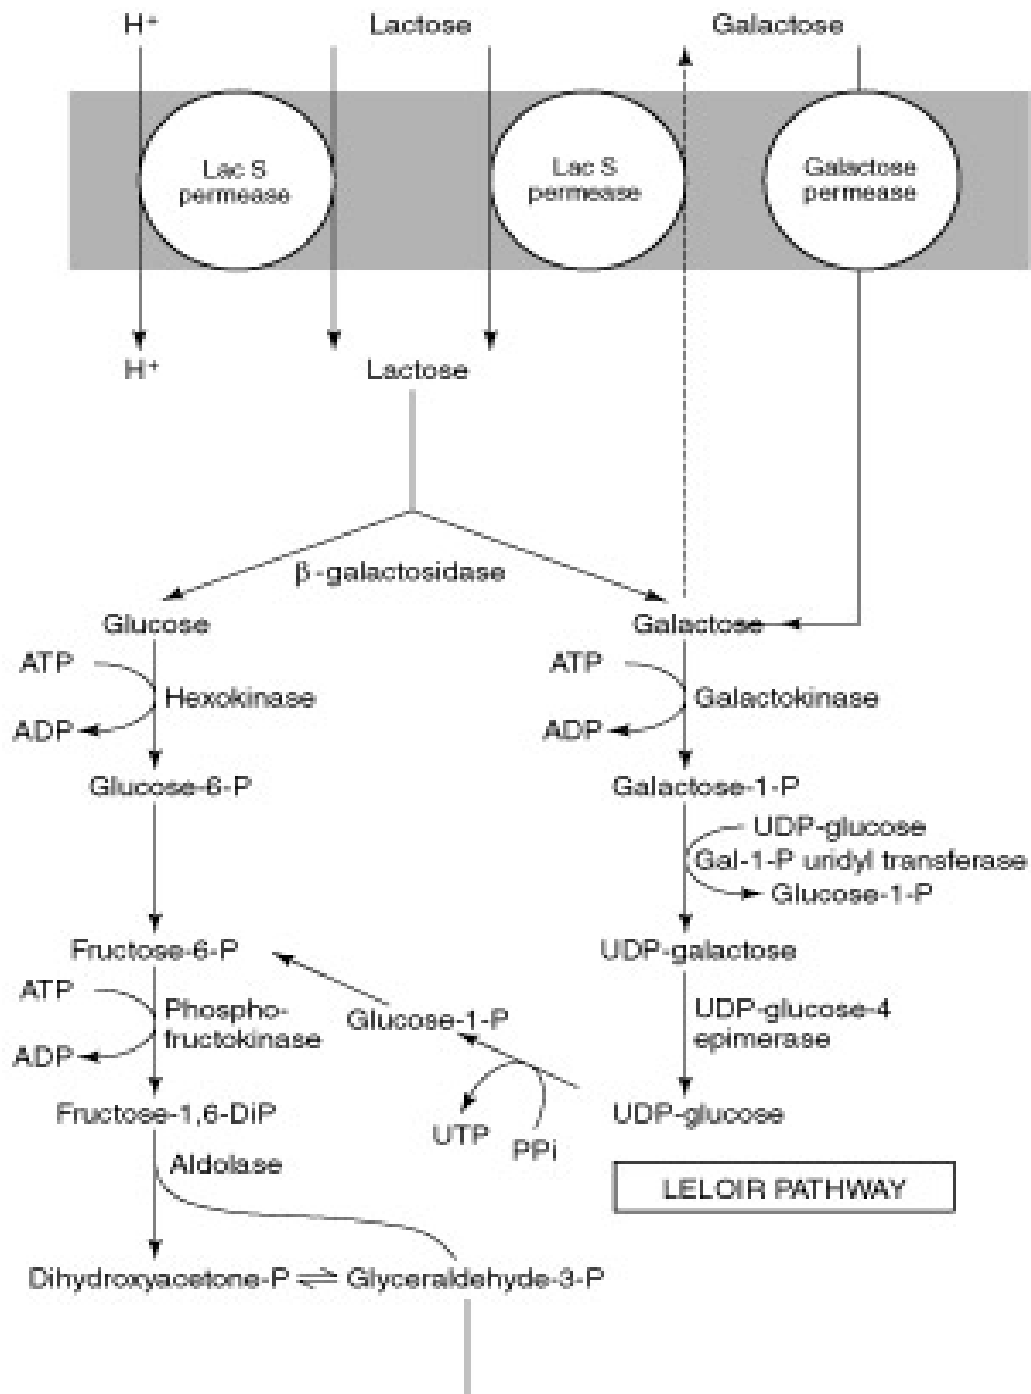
H⁺

Lactose

Galactose

Lac S permease

Lac S permease

Galactose permease

H⁺

Lactose

β-galactosidase

Glucose

Galactose

ATP

Hexokinase

ADP

ATP

Galactokinase

ADP

Glucose-6-P

Galactose-1-P

UDP-glucose

Gal-1-P uridyl transferase

Glucose-1-P

Fructose-6-P

UDP-galactose

ATP

Phosphofructokinase

ADP

Glucose-1-P

UDP-glucose-4 epimerase

Fructose-1,6-DiP

UTP

PPi

UDP-glucose

Aldolase

LELOIR PATHWAY

Dihydroxyacetone-P $\rightleftharpoons$ Glyceraldehyde-3-P